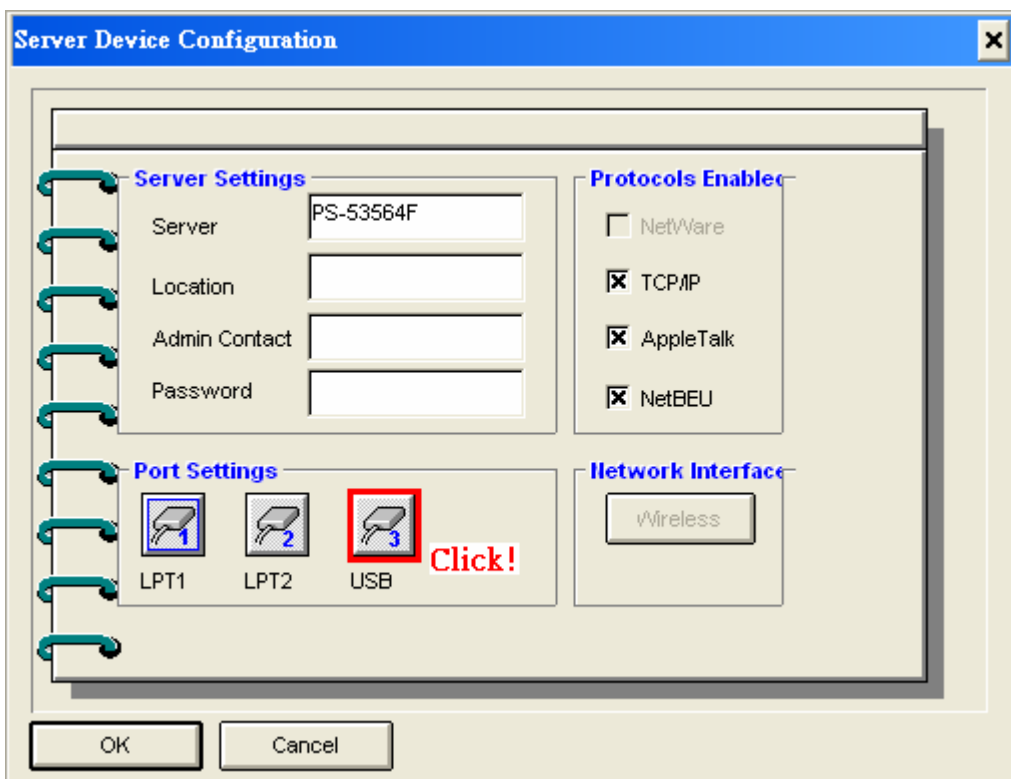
Server Device Configuration

×

Server Settings

Server PS-53564F

Location

Admin Contact

Password

Protocols Enablec

NetWare

☒ TCP/IP

☒ AppleTalk

☒ NetBEU

Port Settings

1 LPT1

2 LPT2

3 USB

Click!

Network Interface

Wireless

OK

Cancel